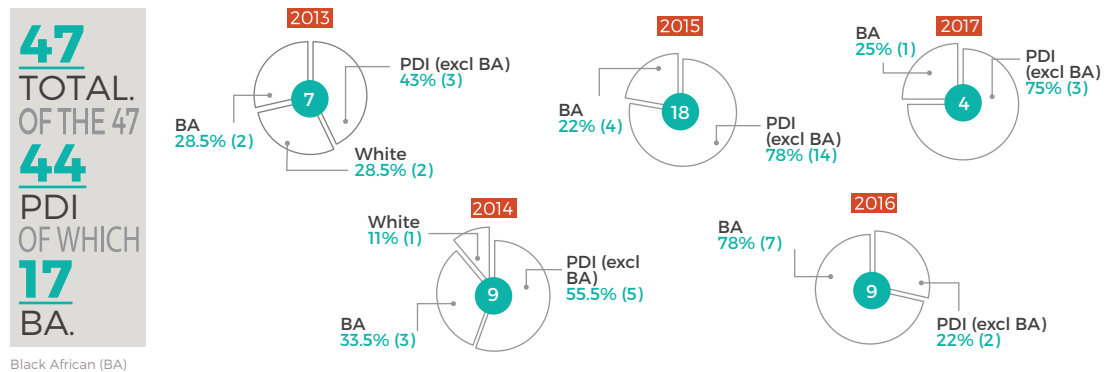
47
TOTAL.
OF THE 47
44
PDI
OF WHICH
17
BA.

Black African (BA)

2013
7
PDI (excl BA)
43% (3)
BA
28.5% (2)
White
28.5% (2)

2015
18
BA
22% (4)
PDI
(excl BA)
78% (14)

2017
4
BA
25% (1)
PDI
(excl BA)
75% (3)

2014
9
White
11% (1)
PDI (excl
BA)
55.5% (5)
BA
33.5% (3)

2016
9
BA
78% (7)
PDI (excl BA)
22% (2)